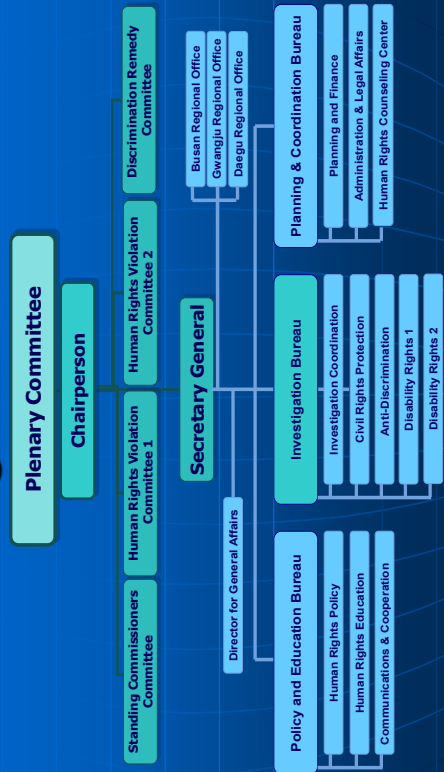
Plenary Committee

Chairperson

Standing Commissioners Committee

Human Rights Violation Committee 1

Human Rights Violation Committee 2

Discrimination Remedy Committee

Secretary General

Director for General Affairs

Busan Regional Office

Gwangju Regional Office

Daegu Regional Office

Policy and Education Bureau

Human Rights Policy

Human Rights Education

Communications & Cooperation

Investigation Bureau

Investigation Coordination

Civil Rights Protection

Anti-Discrimination

Disability Rights 1

Disability Rights 2

Planning & Coordination Bureau

Planning and Finance

Administration & Legal Affairs

Human Rights Counseling Center